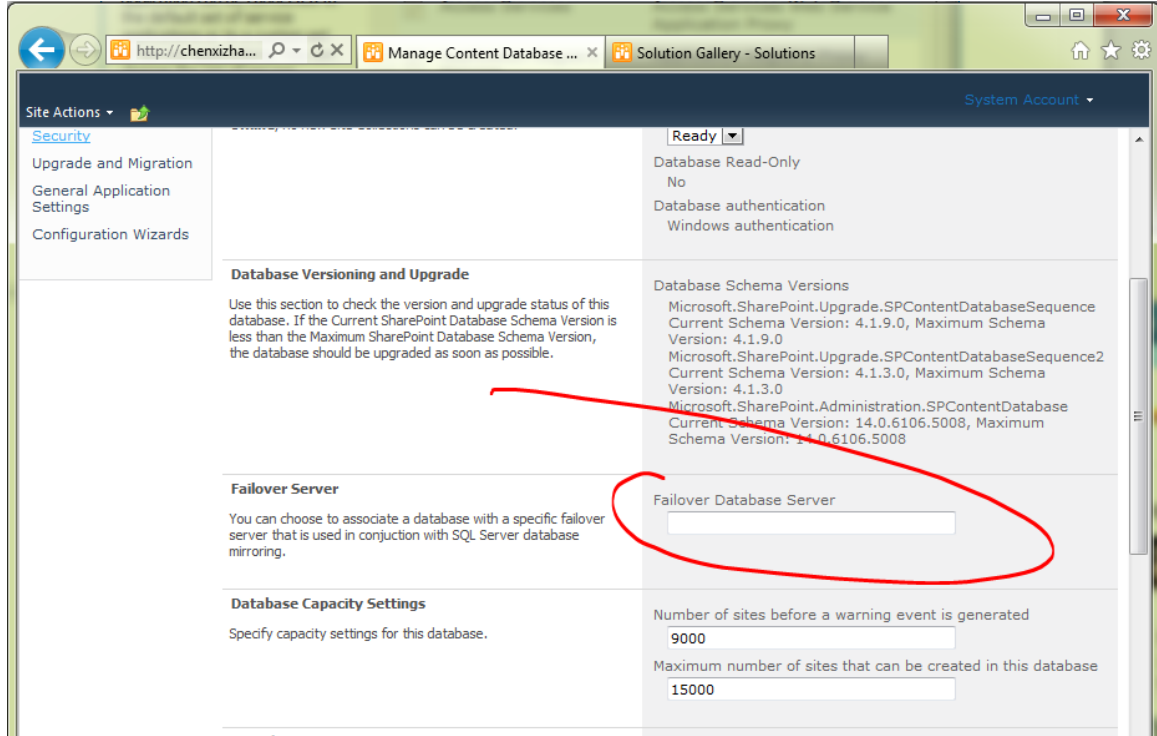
http://chenxizha... Manage Content Database ... Solution Gallery - Solutions

Site Actions

System Account

Security
Upgrade and Migration
General Application Settings
Configuration Wizards

Ready

Database Read-Only
No

Database authentication
Windows authentication

Database Versioning and Upgrade

Use this section to check the version and upgrade status of this database. If the Current SharePoint Database Schema Version is less than the Maximum SharePoint Database Schema Version, the database should be upgraded as soon as possible.

Database Schema Versions
Microsoft.SharePoint.Upgrade.SPContentDatabaseSequence Current Schema Version: 4.1.9.0, Maximum Schema Version: 4.1.9.0
Microsoft.SharePoint.Upgrade.SPContentDatabaseSequence2 Current Schema Version: 4.1.3.0, Maximum Schema Version: 4.1.3.0
Microsoft.SharePoint.Administration.SPContentDatabase Current Schema Version: 14.0.6106.5008, Maximum Schema Version: 14.0.6106.5008

Failover Server

You can choose to associate a database with a specific failover server that is used in conjuction with SQL Server database mirroring.

Failover Database Server

Database Capacity Settings

Specify capacity settings for this database.

Number of sites before a warning event is generated
9000

Maximum number of sites that can be created in this database
15000